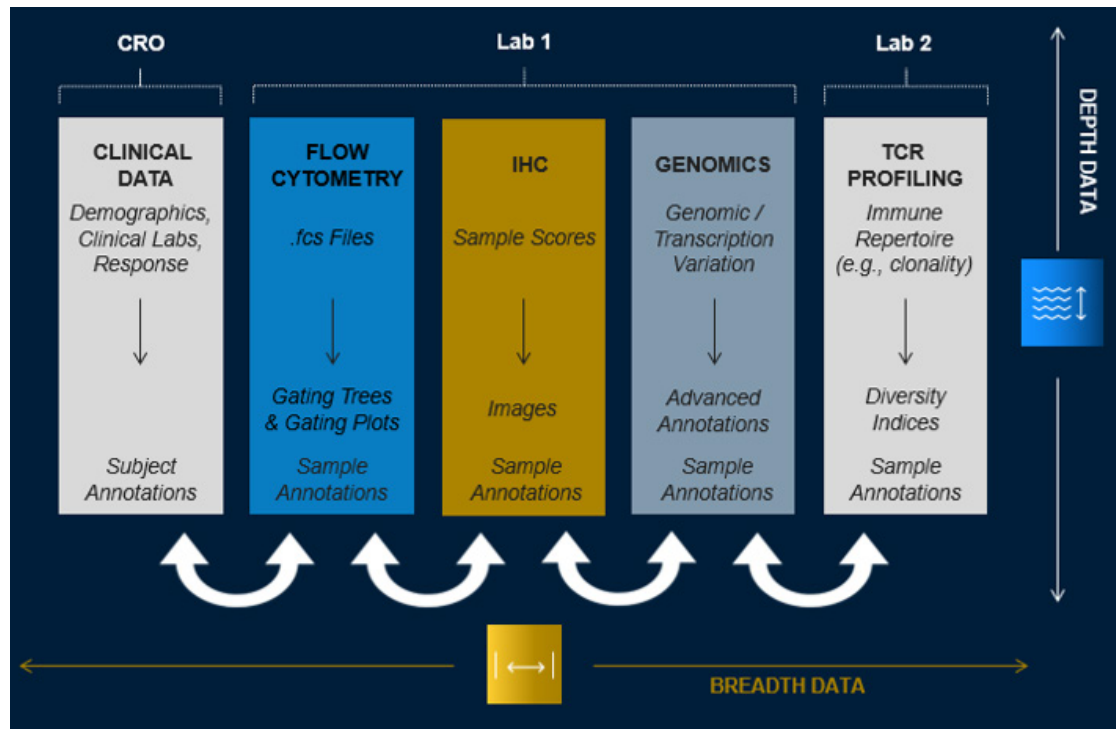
CRO

Lab 1

Lab 2

DEPTH DATA

CLINICAL DATA
Demographics, Clinical Labs, Response

Subject Annotations

FLOW CYTOMETRY
.fcs Files

Gating Trees & Gating Plots

Sample Annotations

IHC
Sample Scores

Images

Sample Annotations

GENOMICS
Genomic / Transcription Variation

Advanced Annotations

Sample Annotations

TCR PROFILING
Immune Repertoire (e.g., clonality)

Diversity Indices

Sample Annotations

BREADTH DATA